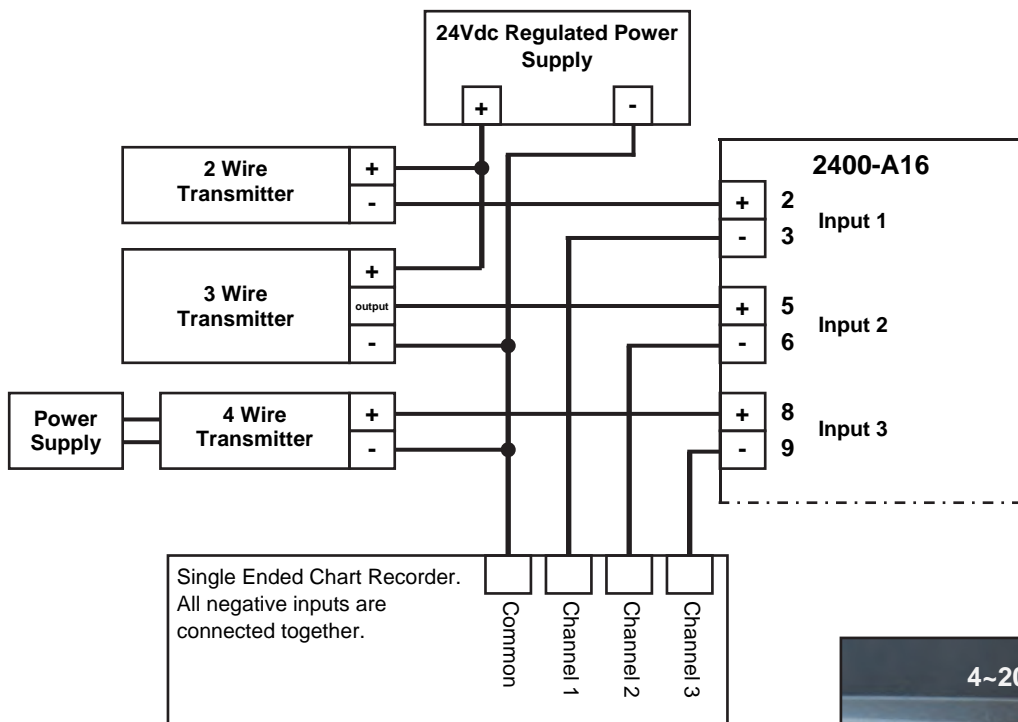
24Vdc Regulated Power Supply

+

-

2 Wire Transmitter

+

-

3 Wire Transmitter

+

output

-

Power Supply

4 Wire Transmitter

+

-

2400-A16

+ 2

- 3

Input 1

+ 5

- 6

Input 2

+ 8

- 9

Input 3

Single Ended Chart Recorder. All negative inputs are connected together.

Common

Channel 1

Channel 2

Channel 3

4~2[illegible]